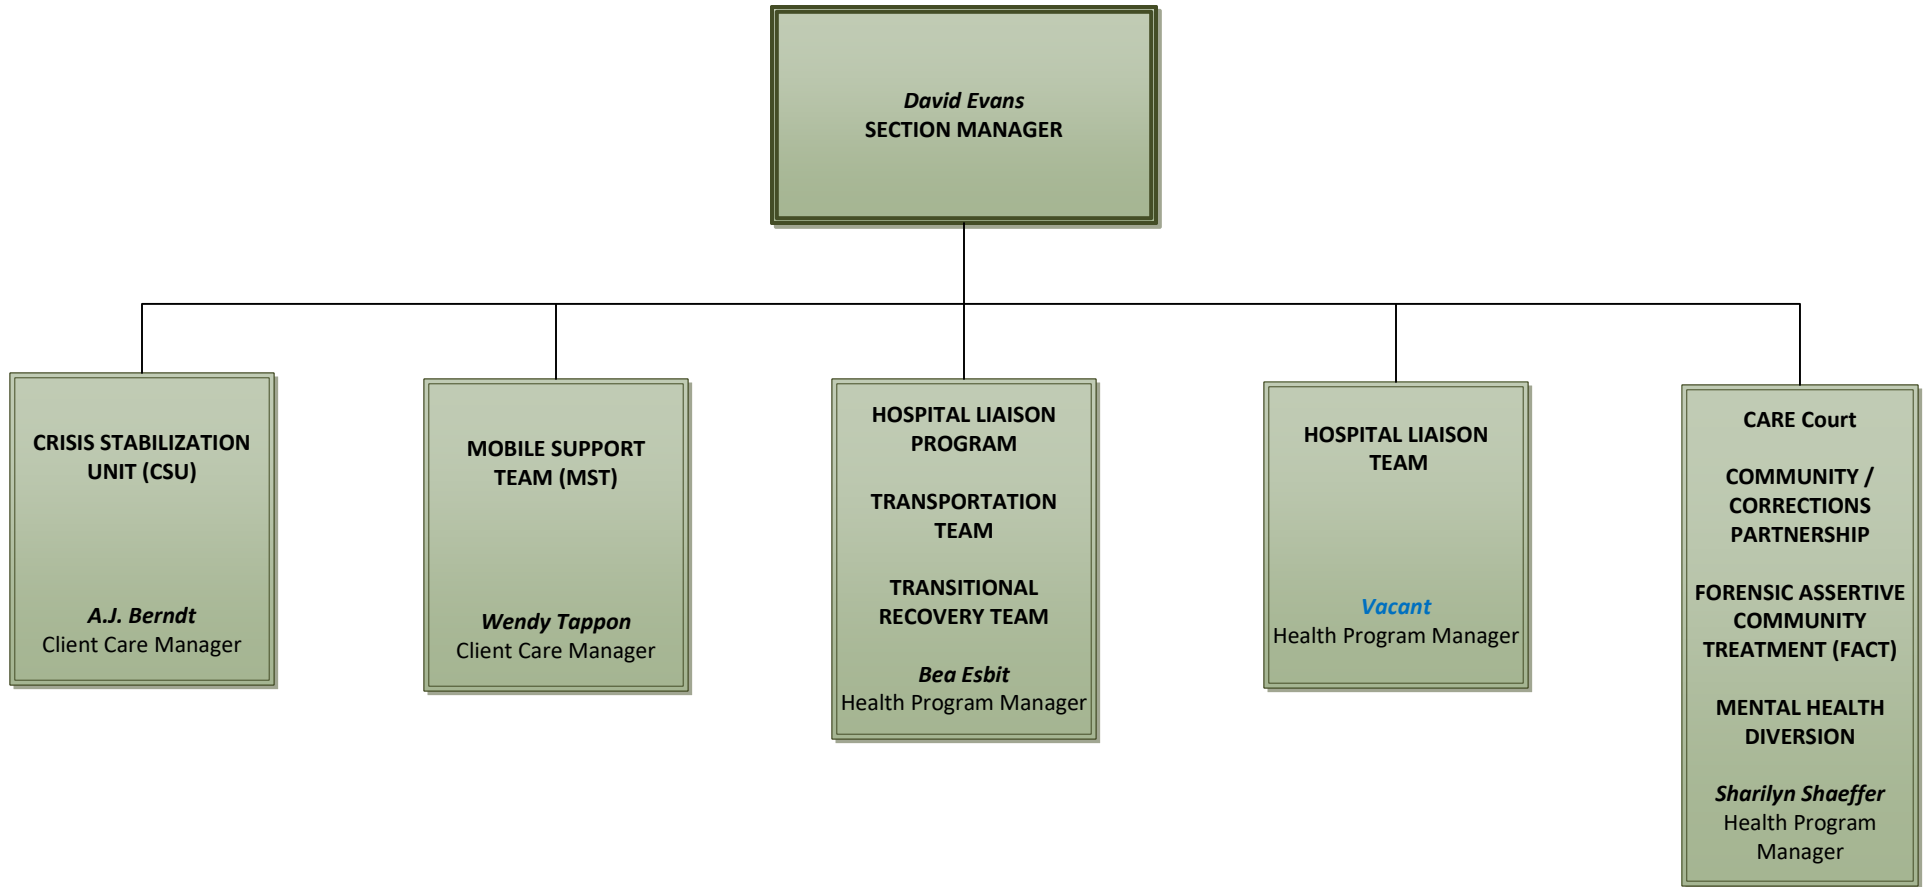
David Evans
SECTION MANAGER

CRISIS STABILIZATION UNIT (CSU)

A.J. Berndt
Client Care Manager

MOBILE SUPPORT TEAM (MST)

Wendy Tappon
Client Care Manager

HOSPITAL LIAISON PROGRAM

TRANSPORTATION TEAM

TRANSITIONAL RECOVERY TEAM

Bea Esbit
Health Program Manager

HOSPITAL LIAISON TEAM

Vacant
Health Program Manager

CARE Court

COMMUNITY / CORRECTIONS PARTNERSHIP

FORENSIC ASSERTIVE COMMUNITY TREATMENT (FACT)

MENTAL HEALTH DIVERSION

Sharilyn Shaeffer
Health Program Manager